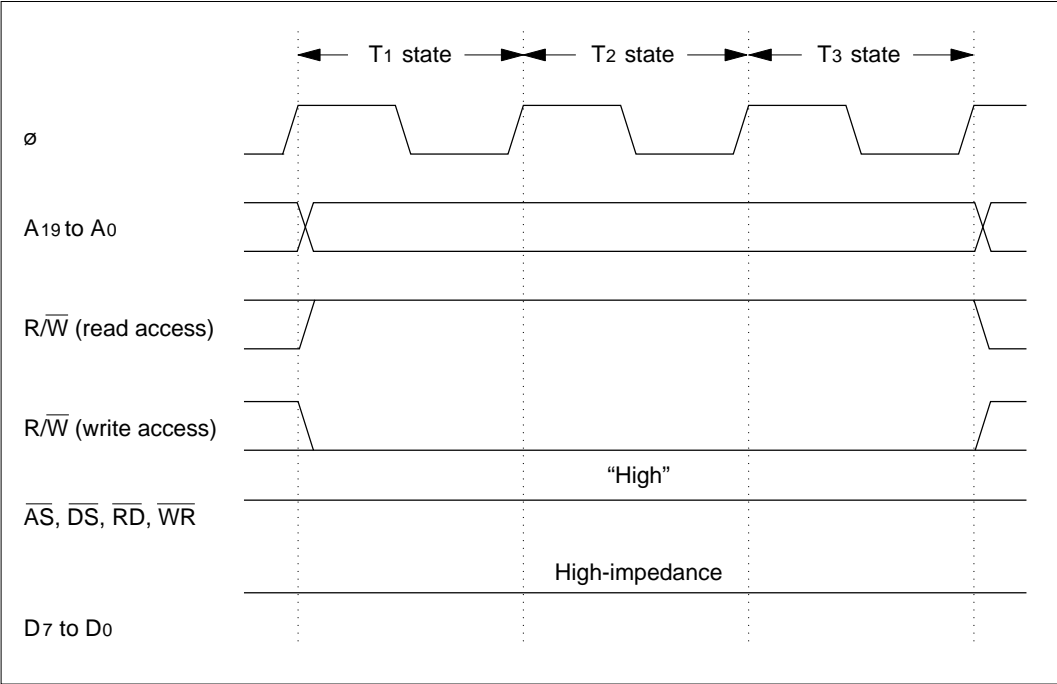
$T_1$ state $T_2$ state $T_3$ state

ø

$A_{19}$ to $A_0$

R/$\overline{W}$ (read access)

R/$\overline{W}$ (write access)

"High"

$\overline{AS}$, $\overline{DS}$, $\overline{RD}$, $\overline{WR}$

High-impedance

$D_7$ to $D_0$